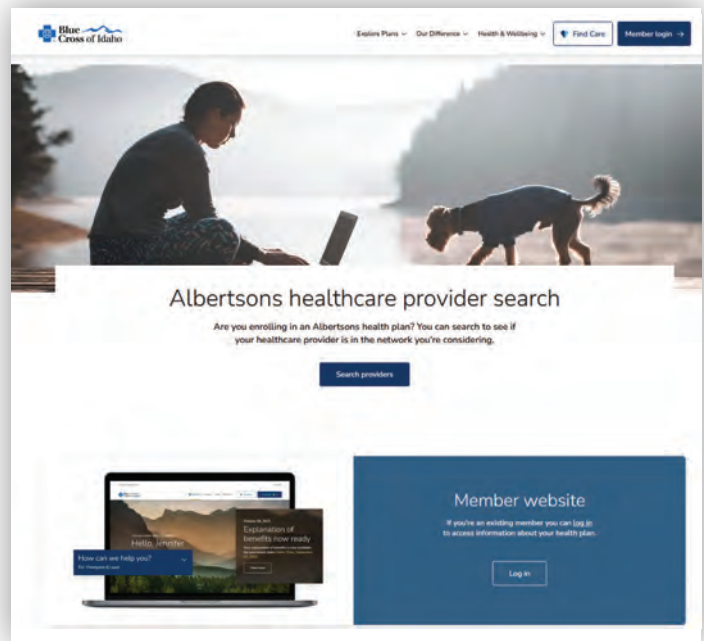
Blue Cross of Idaho

Explore Plans Our Difference Health & Wellbeing Find Care Member login →

Albertsons healthcare provider search

Are you enrolling in an Albertsons health plan? You can search to see if your healthcare provider is in the network you're considering.

Search providers

Hello, Jennifer

Explanation of benefits now ready

How can we help you?

Member website

If you're an existing member you can log in to access information about your health plan.

Log in